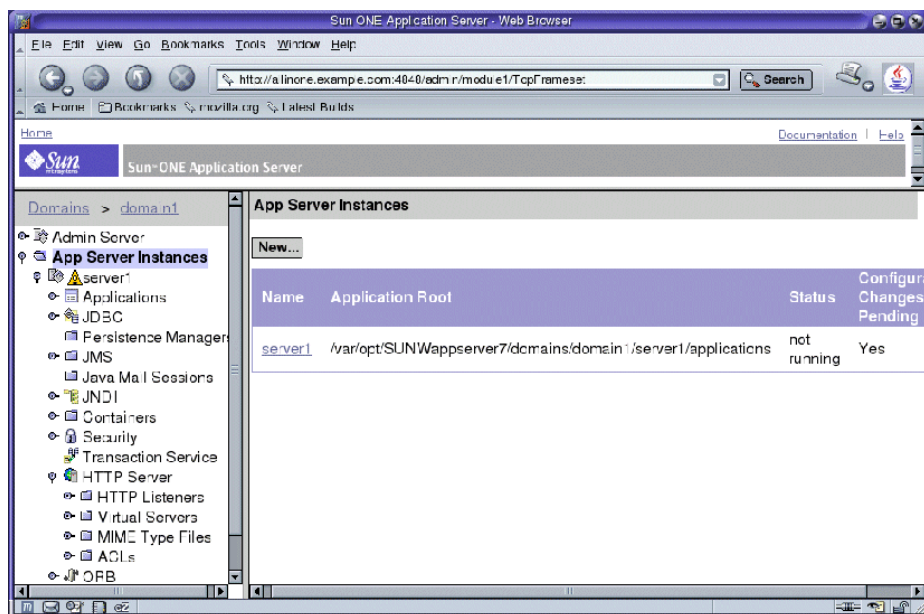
Sun ONE Application Server - Web Browser

File Edit View Go Bookmarks Tools Window Help

http://alinore.example.com:4848/admin/module1/TopFrameset

Search

Home Bookmarks mozilla.org Latest Builds

Home

Documentation | Help

Sun

Sun ONE Application Server

Domains > domain1

Admin Server
App Server Instances
server1
Applications
JDBC
Persistence Managers
JMS
Java Mail Sessions
JNDI
Containers
Security
Transaction Service
HTTP Server
HTTP Listeners
Virtual Servers
MIME Type Files
ACLs
ORB

App Server Instances

New...

| Name | Application Root | Status | Configur Changes Pending |
|---|---|---|---|
| server1 | /var/opt/SUNWappserver7/domains/domain1/server1/applications | not running | Yes |